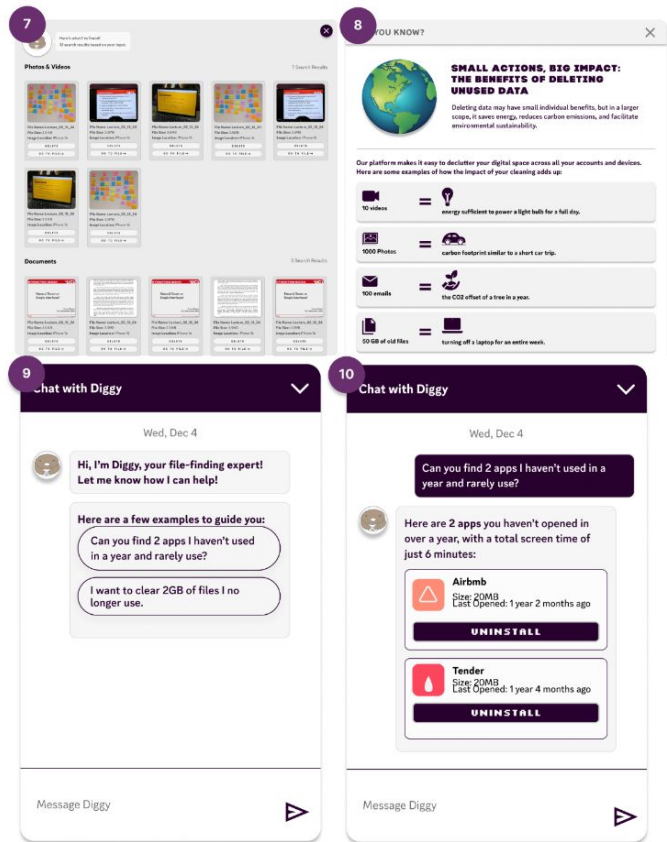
7

Here's what I've found!
12 search results based on your input.

Photos & Videos

7 Search Results

File Name: Lecture_03_15_24
File Size: 2.1 MB
Image Location: iPhone 15

DELETE
GO TO FILE

Documents

5 Search Results

8

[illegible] YOU KNOW?

SMALL ACTIONS, BIG IMPACT: THE BENEFITS OF DELETING UNUSED DATA

Deleting data may have small individual benefits, but in a larger scope, it saves energy, reduces carbon emissions, and facilitate environmental sustainability.

Our platform makes it easy to declutter your digital space across all your accounts and devices. Here are some examples of how the impact of your cleaning adds up:

10 videos = energy sufficient to power a light bulb for a full day.

1000 Photos = carbon footprint similar to a short car trip.

100 emails = the CO2 offset of a tree in a year.

50 GB of old files = turning off a laptop for an entire week.

9

Chat with Diggy

Wed, Dec 4

Hi, I'm Diggy, your file-finding expert! Let me know how I can help!

Here are a few examples to guide you:

Can you find 2 apps I haven't used in a year and rarely use?

I want to clear 2GB of files I no longer use.

Message Diggy

10

Chat with Diggy

Wed, Dec 4

Can you find 2 apps I haven't used in a year and rarely use?

Here are 2 apps you haven't opened in over a year, with a total screen time of just 6 minutes:

Airbmb
Size: 20MB
Last Opened: 1 year 2 months ago
UNINSTALL

Tender
Size: 20MB
Last Opened: 1 year 4 months ago
UNINSTALL

Message Diggy